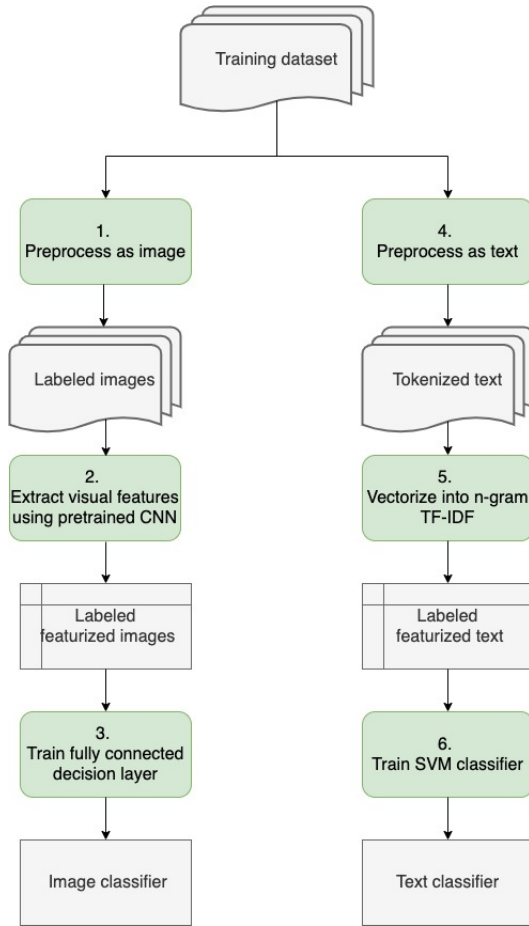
Training dataset

1.
Preprocess as image

Labeled images

2.
Extract visual features using pretrained CNN

Labeled featurized images

3.
Train fully connected decision layer

Image classifier

4.
Preprocess as text

Tokenized text

5.
Vectorize into n-gram TF-IDF

Labeled featurized text

6.
Train SVM classifier

Text classifier